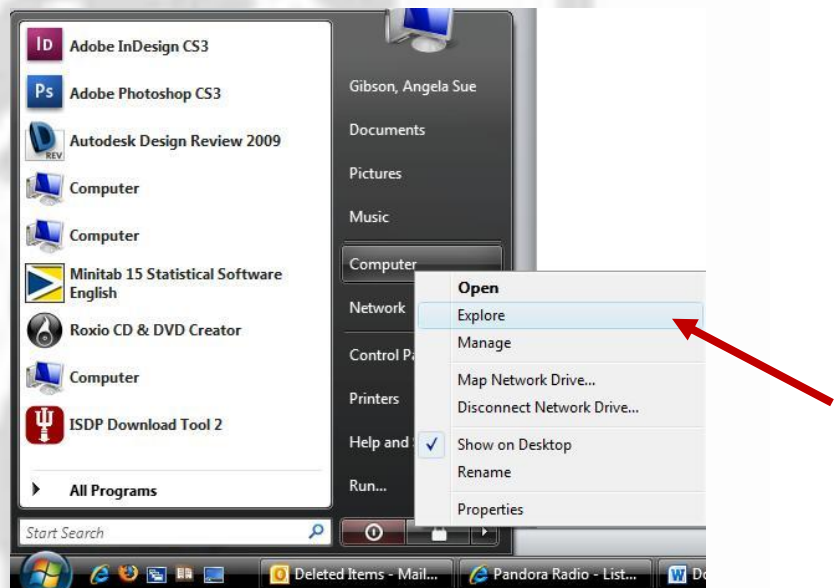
ID Adobe InDesign CS3
Ps Adobe Photoshop CS3
Autodesk Design Review 2009
Computer
Computer
Minitab 15 Statistical Software English
Roxio CD & DVD Creator
Computer
ISDP Download Tool 2
All Programs
Start Search

Gibson, Angela Sue
Documents
Pictures
Music
Computer
Network
Control Pa
Printers
Help and S
Run...

Open
Explore
Manage
Map Network Drive...
Disconnect Network Drive...
Show on Desktop
Rename
Properties

Deleted Items - Mail...
Pandora Radio - List...
Do